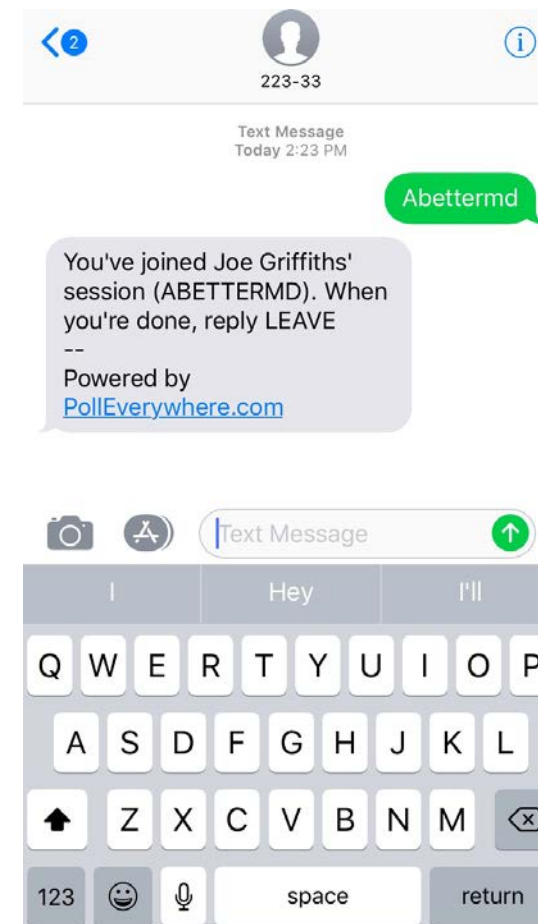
2

223-33

Text Message
Today 2:23 PM

Abettermd

You've joined Joe Griffiths' session (ABETTERMD). When you're done, reply LEAVE
--
Powered by
PollEverywhere.com

Text Message

I Hey I'll

Q W E R T Y U I O P
A S D F G H J K L
Z X C V B N M
123 space return